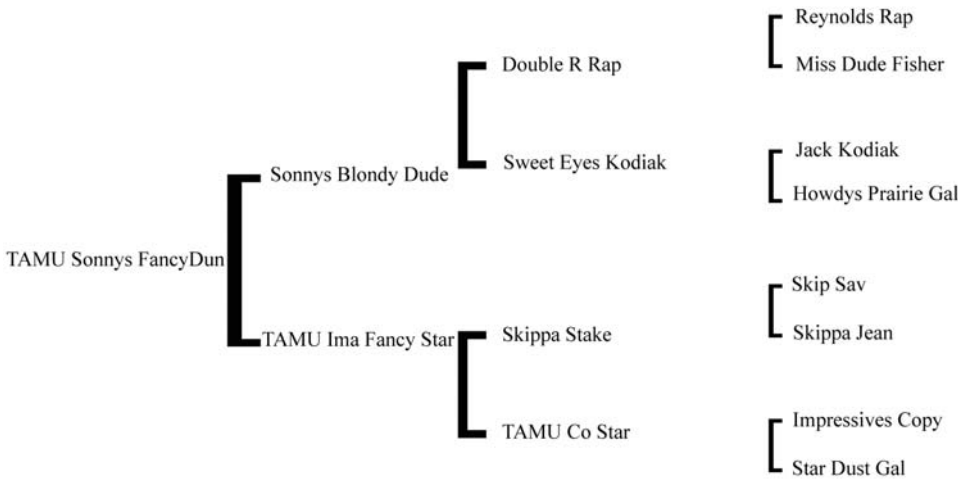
TAMU Sonnys FancyDun

Sonnys Blondy Dude

TAMU Ima Fancy Star

Double R Rap

Sweet Eyes Kodiak

Skippa Stake

TAMU Co Star

Reynolds Rap

Miss Dude Fisher

Jack Kodiak

Howdys Prairie Gal

Skip Sav

Skippa Jean

Impressives Copy

Star Dust Gal